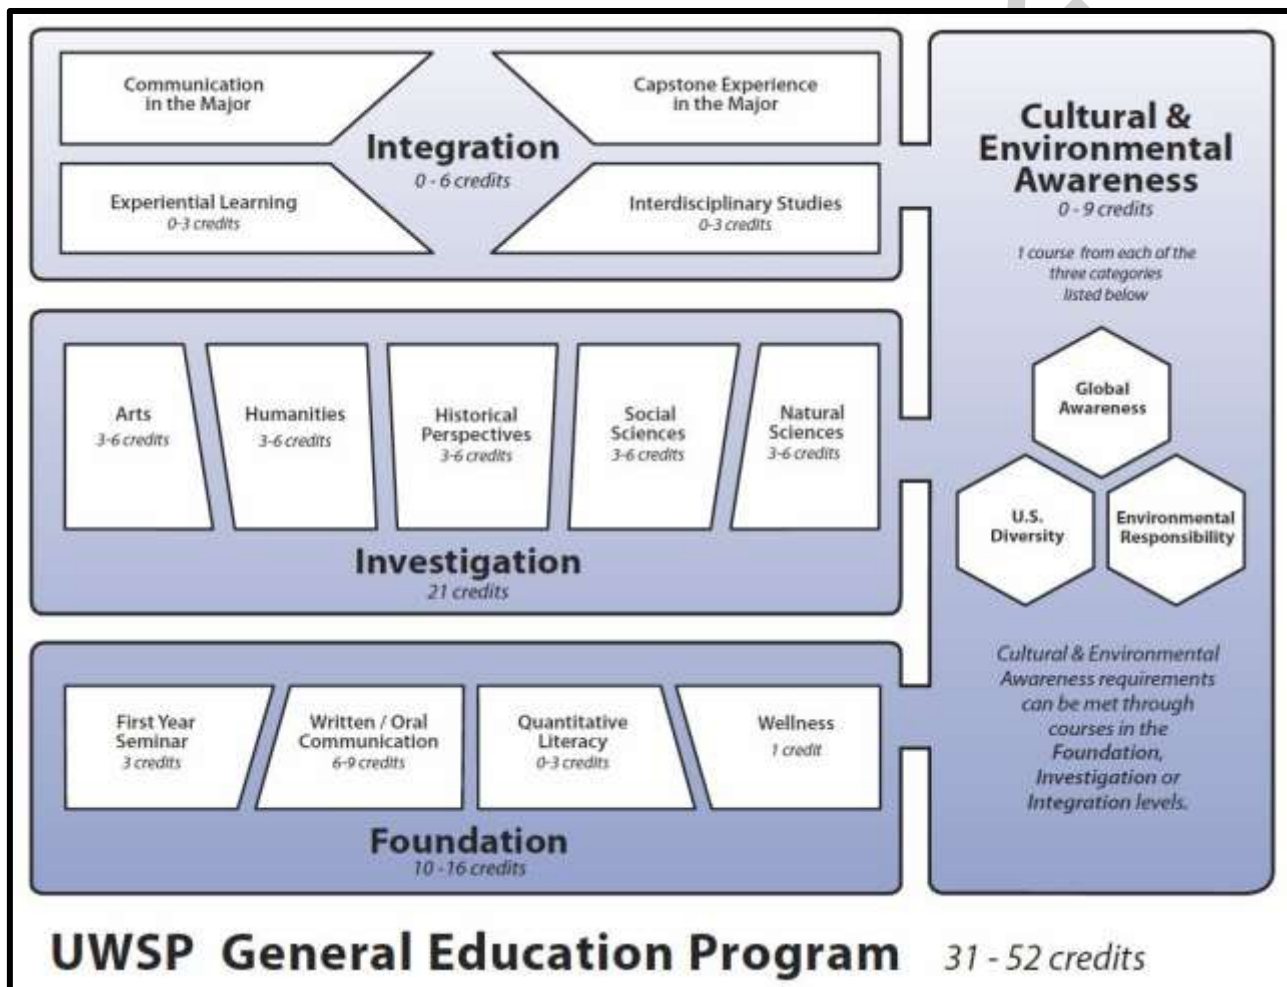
Communication in the Major

Capstone Experience in the Major

Integration
0 - 6 credits

Experiential Learning
0-3 credits

Interdisciplinary Studies
0-3 credits

Cultural & Environmental Awareness
0 - 9 credits

1 course from each of the three categories listed below

Arts
3-6 credits

Humanities
3-6 credits

Historical Perspectives
3-6 credits

Social Sciences
3-6 credits

Natural Sciences
3-6 credits

Global Awareness

U.S. Diversity

Environmental Responsibility

Investigation
21 credits

First Year Seminar
3 credits

Written / Oral Communication
6-9 credits

Quantitative Literacy
0-3 credits

Wellness
1 credit

Cultural & Environmental Awareness requirements can be met through courses in the Foundation, Investigation or Integration levels.

Foundation
10 - 16 credits

UWSP General Education Program 31 - 52 credits